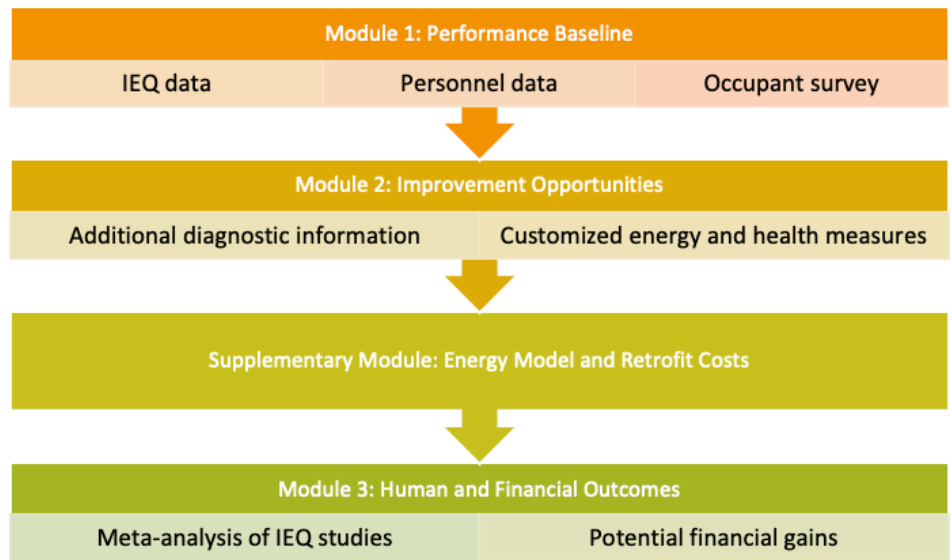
Module 1: Performance Baseline

IEQ data

Personnel data

Occupant survey

Module 2: Improvement Opportunities

Additional diagnostic information

Customized energy and health measures

Supplementary Module: Energy Model and Retrofit Costs

Module 3: Human and Financial Outcomes

Meta-analysis of IEQ studies

Potential financial gains